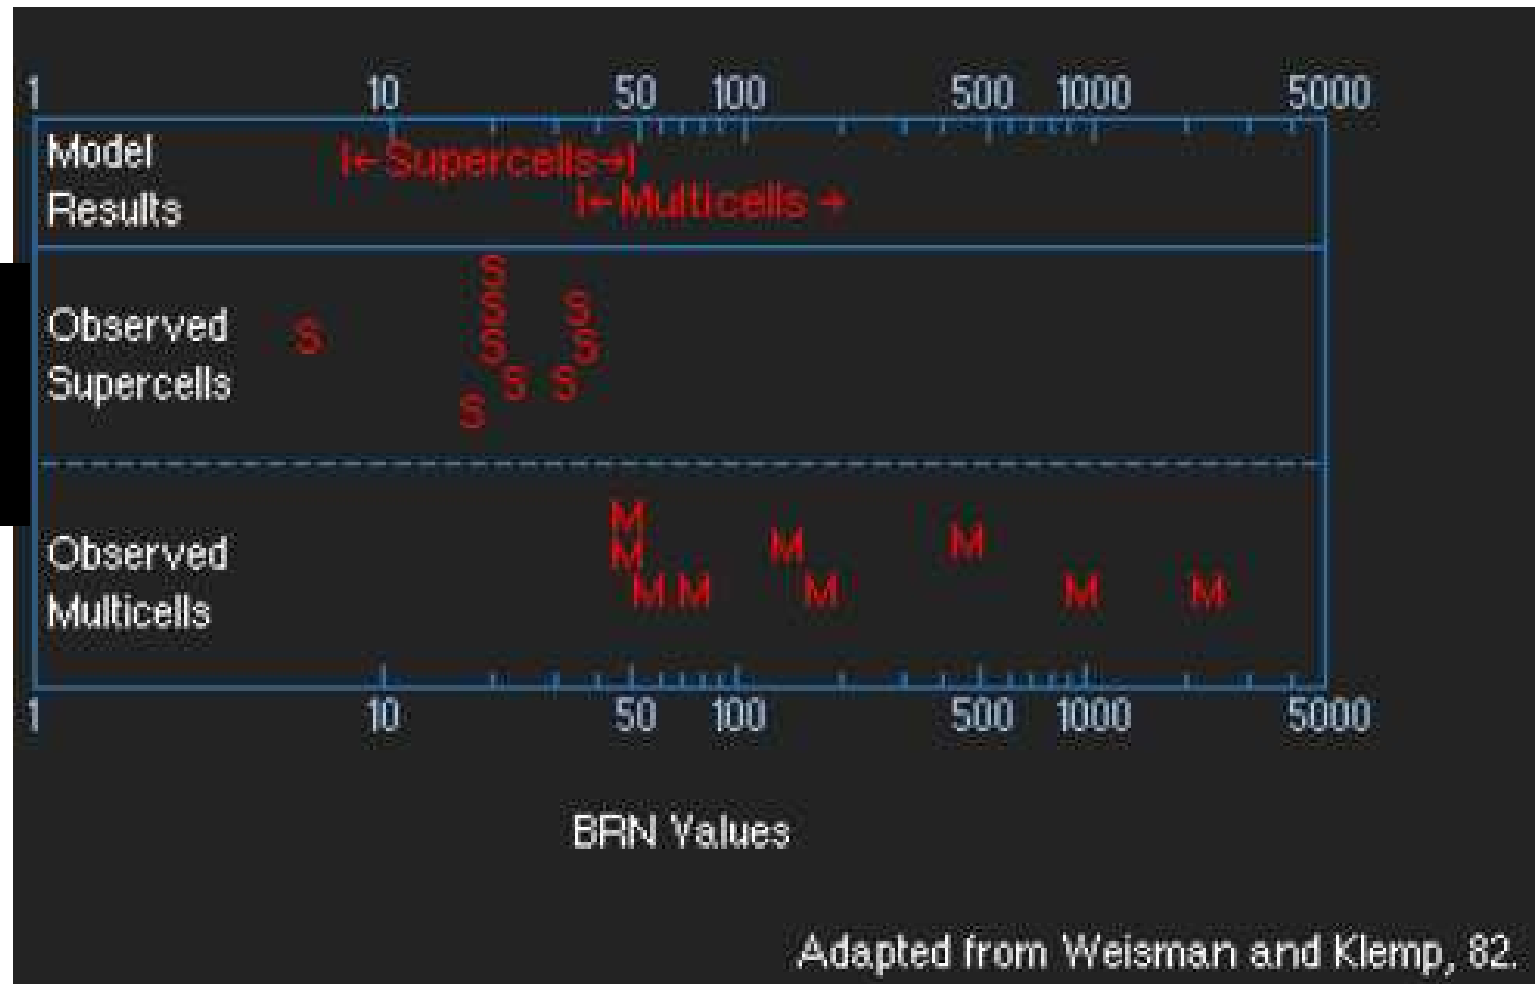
1 10 50 100 500 1000 5000

Model Results

|← Supercells →|

|← Multicells →

Observed Supercells

S
S
S
S
S
S
S
S
S
S

Observed Multicells

M
M
M
M
M
M
M
M
M
M

1 10 50 100 500 1000 5000

BRN Values

Adapted from Weisman and Klemp, 82.